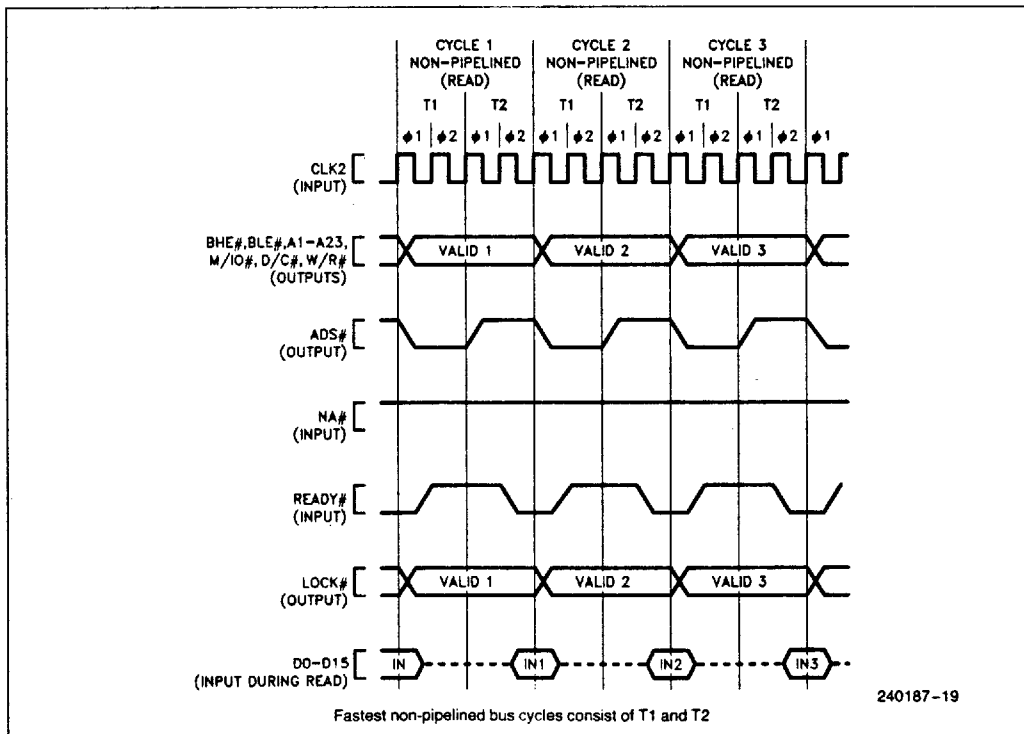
CYCLE 1 NON-PIPELINED (READ)

CYCLE 2 NON-PIPELINED (READ)

CYCLE 3 NON-PIPELINED (READ)

T1 T2 T1 T2 T1 T2

$\phi 1$ $\phi 2$ $\phi 1$ $\phi 2$ $\phi 1$ $\phi 2$ $\phi 1$ $\phi 2$ $\phi 1$ $\phi 2$ $\phi 1$ $\phi 2$ $\phi 1$

CLK2 (INPUT)

BHE#, BLE#, A1–A23, M/IO#, D/C#, W/R# (OUTPUTS)

VALID 1 VALID 2 VALID 3

ADS# (OUTPUT)

NA# (INPUT)

READY# (INPUT)

LOCK# (OUTPUT)

VALID 1 VALID 2 VALID 3

D0–D15 (INPUT DURING READ)

IN IN1 IN2 IN3

240187–19

Fastest non-pipelined bus cycles consist of T1 and T2